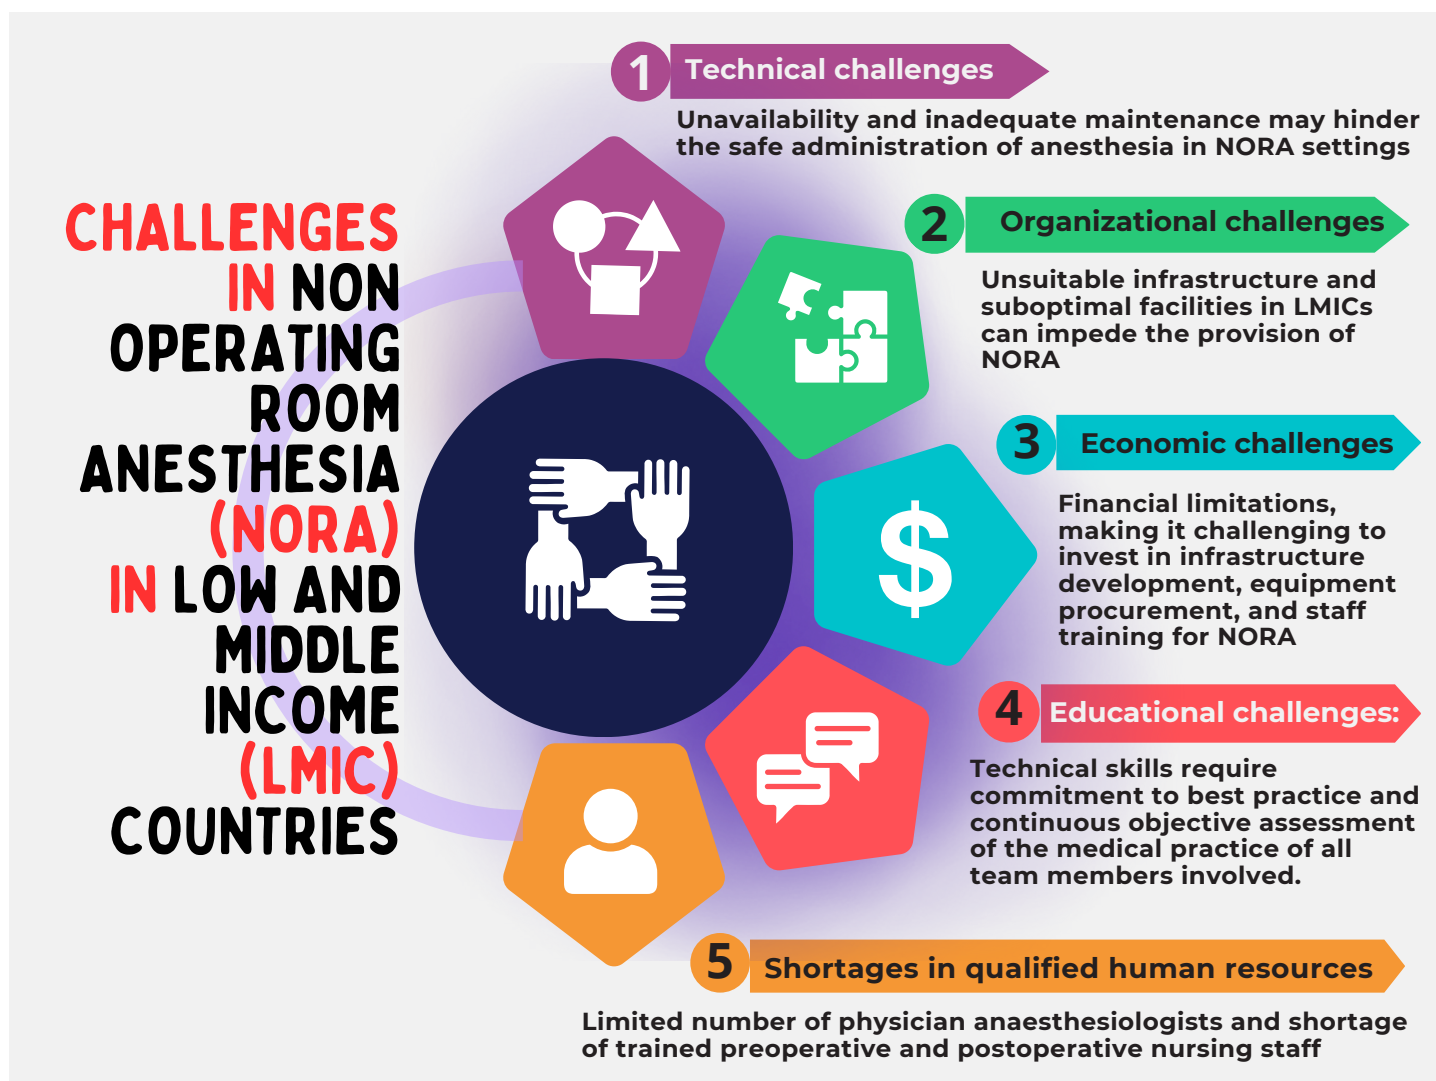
CHALLENGES IN NON OPERATING ROOM ANESTHESIA (NORA) IN LOW AND MIDDLE INCOME (LMIC) COUNTRIES

1 Technical challenges

Unavailability and inadequate maintenance may hinder the safe administration of anesthesia in NORA settings

2 Organizational challenges

Unsuitable infrastructure and suboptimal facilities in LMICs can impede the provision of NORA

3 Economic challenges

$

Financial limitations, making it challenging to invest in infrastructure development, equipment procurement, and staff training for NORA

4 Educational challenges:

Technical skills require commitment to best practice and continuous objective assessment of the medical practice of all team members involved.

5 Shortages in qualified human resources

Limited number of physician anaesthesiologists and shortage of trained preoperative and postoperative nursing staff